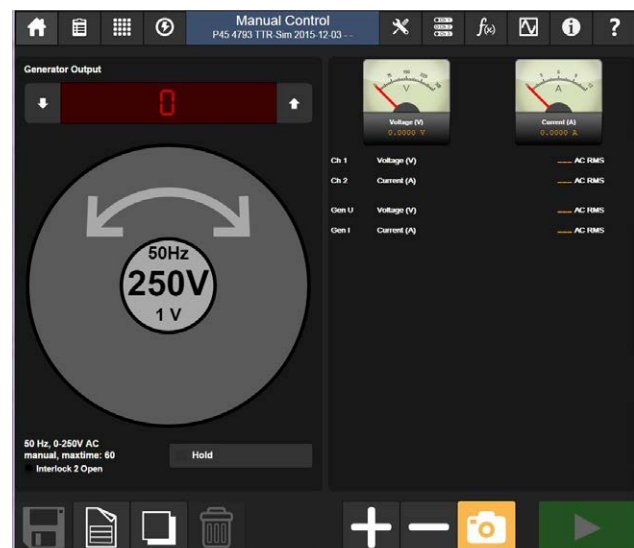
Manual Control
P45 4793 TTR Sim 2015-12-03 - -

$f(x)$

?

Generator Output

0

50Hz
250V
1 V

50 Hz, 0-250V AC
manual, maxtime: 60
Interlock 2 Open

Hold

V
Voltage (V)
0.0000 V

A
Current (A)
0.0000 A

| | | |
|---|---|---|
| Ch 1 | Voltage (V) | ___ AC RMS |
| Ch 2 | Current (A) | ___ AC RMS |
| Gen U | Voltage (V) | ___ AC RMS |
| Gen I | Current (A) | ___ AC RMS |